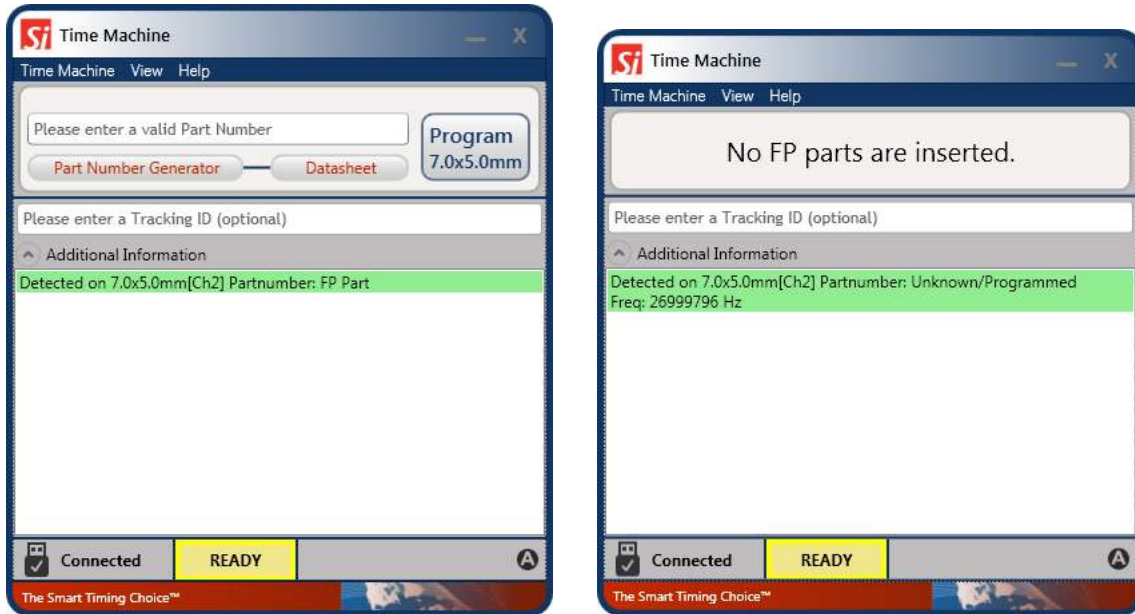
Si Time Machine — X

Time Machine View Help

Please enter a valid Part Number

Program 7.0x5.0mm

Part Number Generator

Datasheet

Please enter a Tracking ID (optional)

Additional Information

Detected on 7.0x5.0mm[Ch2] Partnumber: FP Part

Connected

READY

The Smart Timing Choice™

Si Time Machine — X

Time Machine View Help

No FP parts are inserted.

Please enter a Tracking ID (optional)

Additional Information

Detected on 7.0x5.0mm[Ch2] Partnumber: Unknown/Programmed
Freq: 26999796 Hz

Connected

READY

The Smart Timing Choice™